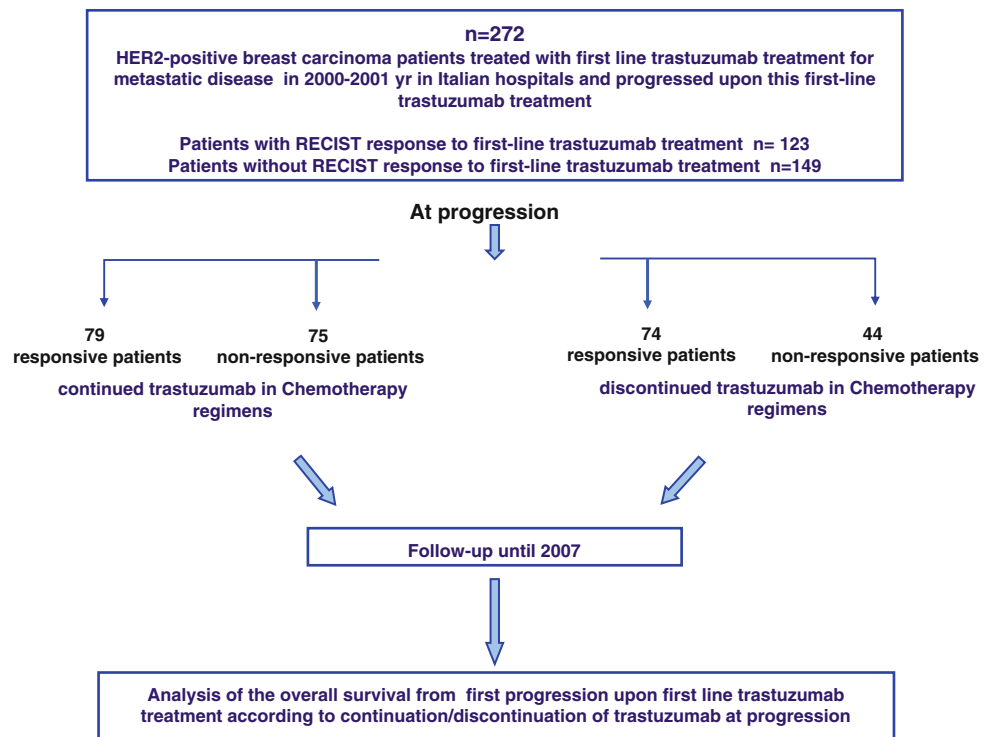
n=272
HER2-positive breast carcinoma patients treated with first line trastuzumab treatment for metastatic disease in 2000-2001 yr in Italian hospitals and progressed upon this first-line trastuzumab treatment

Patients with RECIST response to first-line trastuzumab treatment n= 123
Patients without RECIST response to first-line trastuzumab treatment n=149

At progression

79
responsive patients

75
non-responsive patients

continued trastuzumab in Chemotherapy regimens

74
responsive patients

44
non-responsive patients

discontinued trastuzumab in Chemotherapy regimens

Follow-up until 2007

Analysis of the overall survival from first progression upon first line trastuzumab treatment according to continuation/discontinuation of trastuzumab at progression